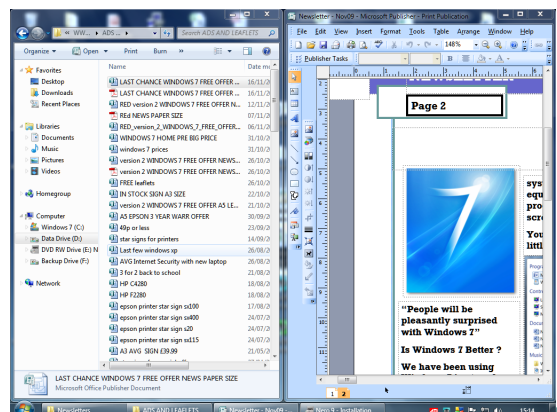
« WW... » ADS ... » Search ADS AND LEAFLETS

Organize ▾ Open ▾ Print Burn »

Favorites
Desktop
Downloads
Recent Places

Libraries
Documents
Music
Pictures
Videos

Homegroup

Computer
Windows 7 (C:)
Data Drive (D:)
DVD RW Drive (E:) N
Backup Drive (F:)

Network

| Name | Date m |
|---|---|
| LAST CHANCE WINDOWS 7 FREE OFFER ... | 16/11/2 |
| LAST CHANCE WINDOWS 7 FREE OFFER ... | 16/11/2 |
| RED version 2 WINDOWS 7 FREE OFFER N... | 12/11/2 |
| REd NEWS PAPER SIZE | 07/11/2 |
| RED_version_2_WINDOWS_7_FREE_OFFER... | 06/11/2 |
| WINDOWS 7 HOME PRE BIG PRICE | 31/10/2 |
| windows 7 prices | 31/10/2 |
| version 2 WINDOWS 7 FREE OFFER NEWS... | 26/10/2 |
| version 2 WINDOWS 7 FREE OFFER NEWS... | 26/10/2 |
| FREE leaflets | 26/10/2 |
| IN STOCK SIGN A3 SIZE | 22/10/2 |
| version 2 WINDOWS 7 FREE OFFER A5 LE... | 21/10/2 |
| A5 EPSON 3 YEAR WARR OFFER | 30/09/2 |
| 49p or less | 23/09/2 |
| star signs for printers | 14/09/2 |
| Last few windows xp | 26/08/2 |
| AVG Internet Security with new laptop | 26/08/2 |
| 3 for 2 back to school | 21/08/2 |
| HP C4280 | 18/08/2 |
| HP F2280 | 18/08/2 |
| epson printer star sign sx100 | 17/08/2 |
| epson printer star sign sx400 | 24/07/2 |
| epson printer star sign s20 | 24/07/2 |
| epson printer star sign sx115 | 24/07/2 |
| A3 AVG SIGN £39.99 | 21/07/2 |

LAST CHANCE WINDOWS 7 FREE OFFER NEWS PAPER SIZE
Microsoft Office Publisher Document

Newsletter - Nov09 - Microsoft Publisher - Print Publication

File Edit View Insert Format Tools Table Arrange Window Help

148%

Publisher Tasks

Page 2

sys
equ
pro
scr

You
littl

"People will be pleasantly surprised with Windows 7"

Is Windows 7 Better ?

We have been using

1 2

Newsletters ADS AND LEAFLETS Newsletter - Nov09 - Nero 9 - Installation 15:14